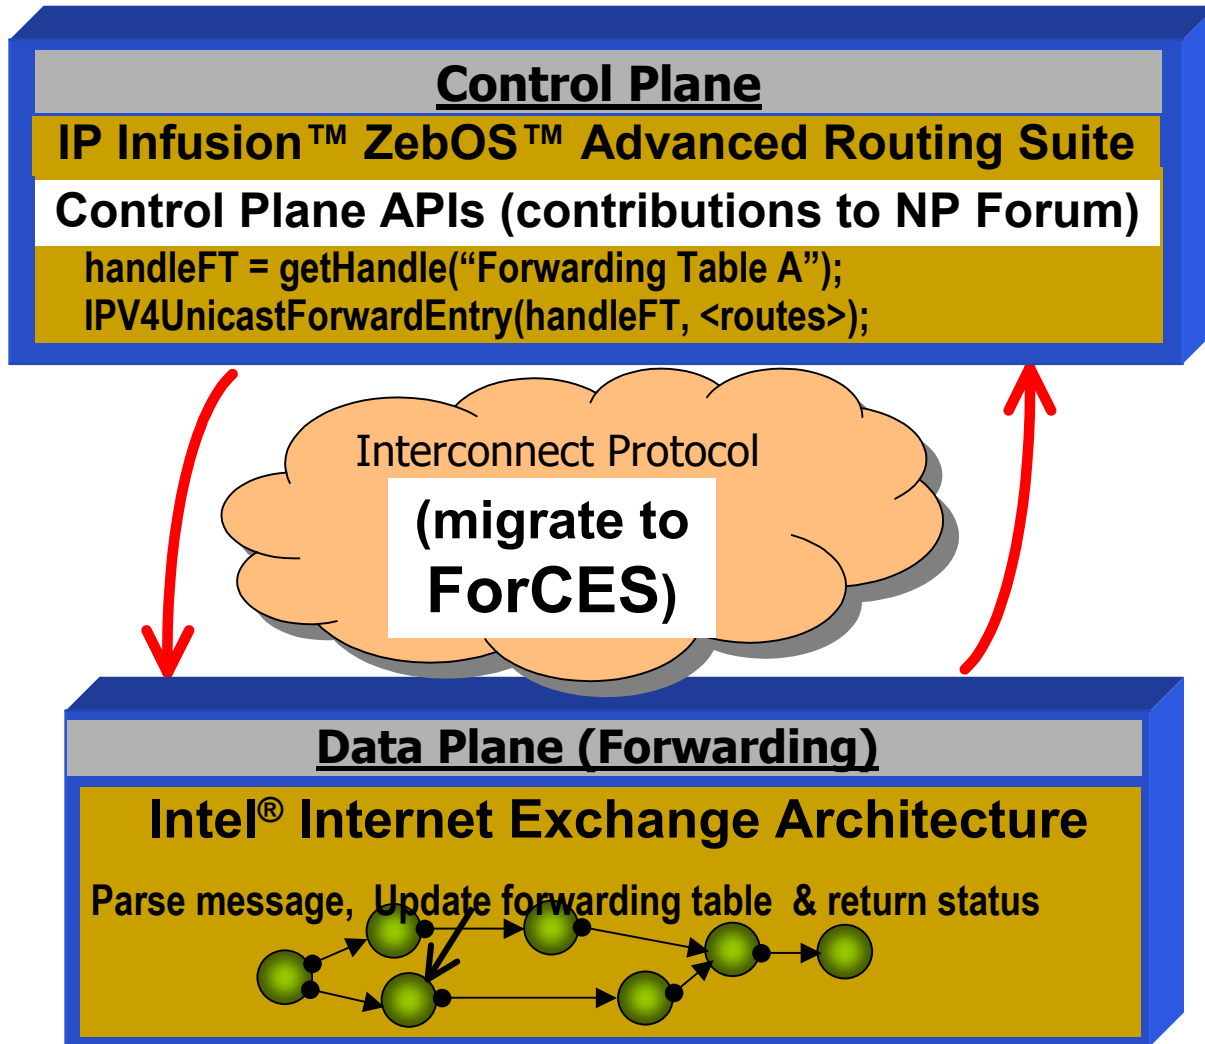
Control Plane

IP Infusion™ ZebOS™ Advanced Routing Suite

Control Plane APIs (contributions to NP Forum)

handleFT = getHandle(“Forwarding Table A”);
IPV4UnicastForwardEntry(handleFT, <routes>);

Interconnect Protocol

(migrate to ForCES)

Data Plane (Forwarding)

Intel® Internet Exchange Architecture

Parse message, Update forwarding table & return status